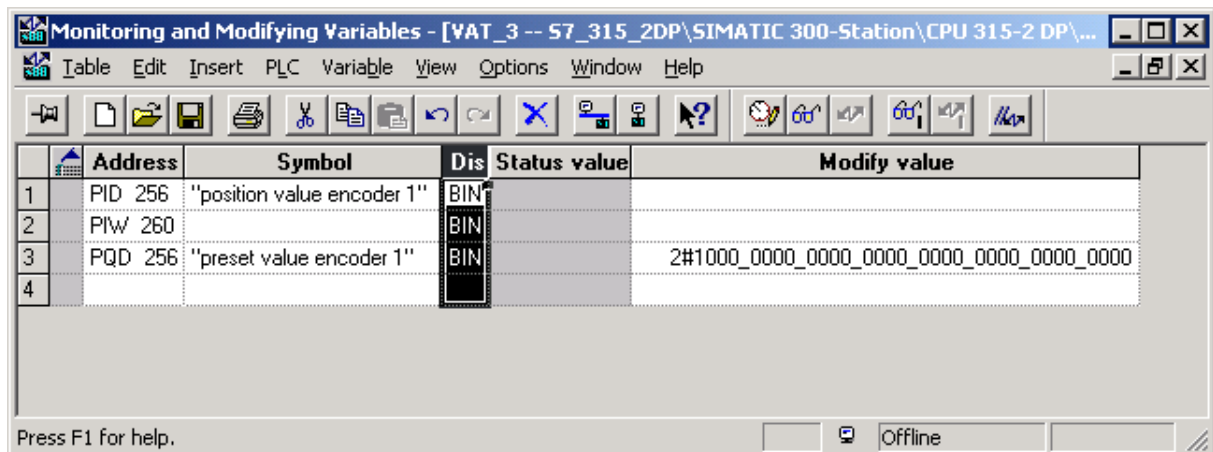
Monitoring and Modifying Variables - [VAT_3 -- S7_315_2DP\SIMATIC 300-Station\CPU 315-2 DP\...

Table Edit Insert PLC Variable View Options Window Help

| | | Address | Symbol | Dis | Status value | Modify value |
|---|---|---|---|---|---|---|
| 1 | | PID 256 | "position value encoder 1" | BIN | | |
| 2 | | PIW 260 | | BIN | | |
| 3 | | PQD 256 | "preset value encoder 1" | BIN | | 2#1000_0000_0000_0000_0000_0000_0000_0000 |
| 4 | | | | | | |

Press F1 for help.

Offline